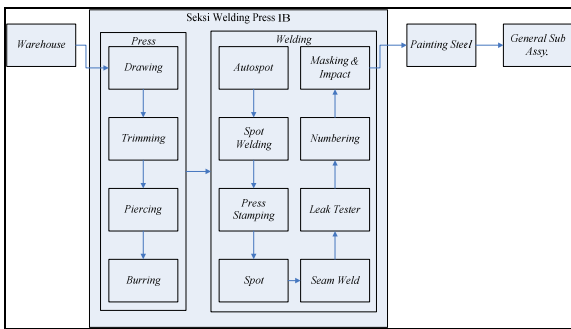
Seksi Welding Press IB

Warehouse

Press

Drawing

Trimming

Piercing

Burring

Welding

Autospot

Spot Welding

Press Stamping

Spot

Masking & Impact

Numbering

Leak Tester

Seam Weld

Painting Steel

General Sub Assy.